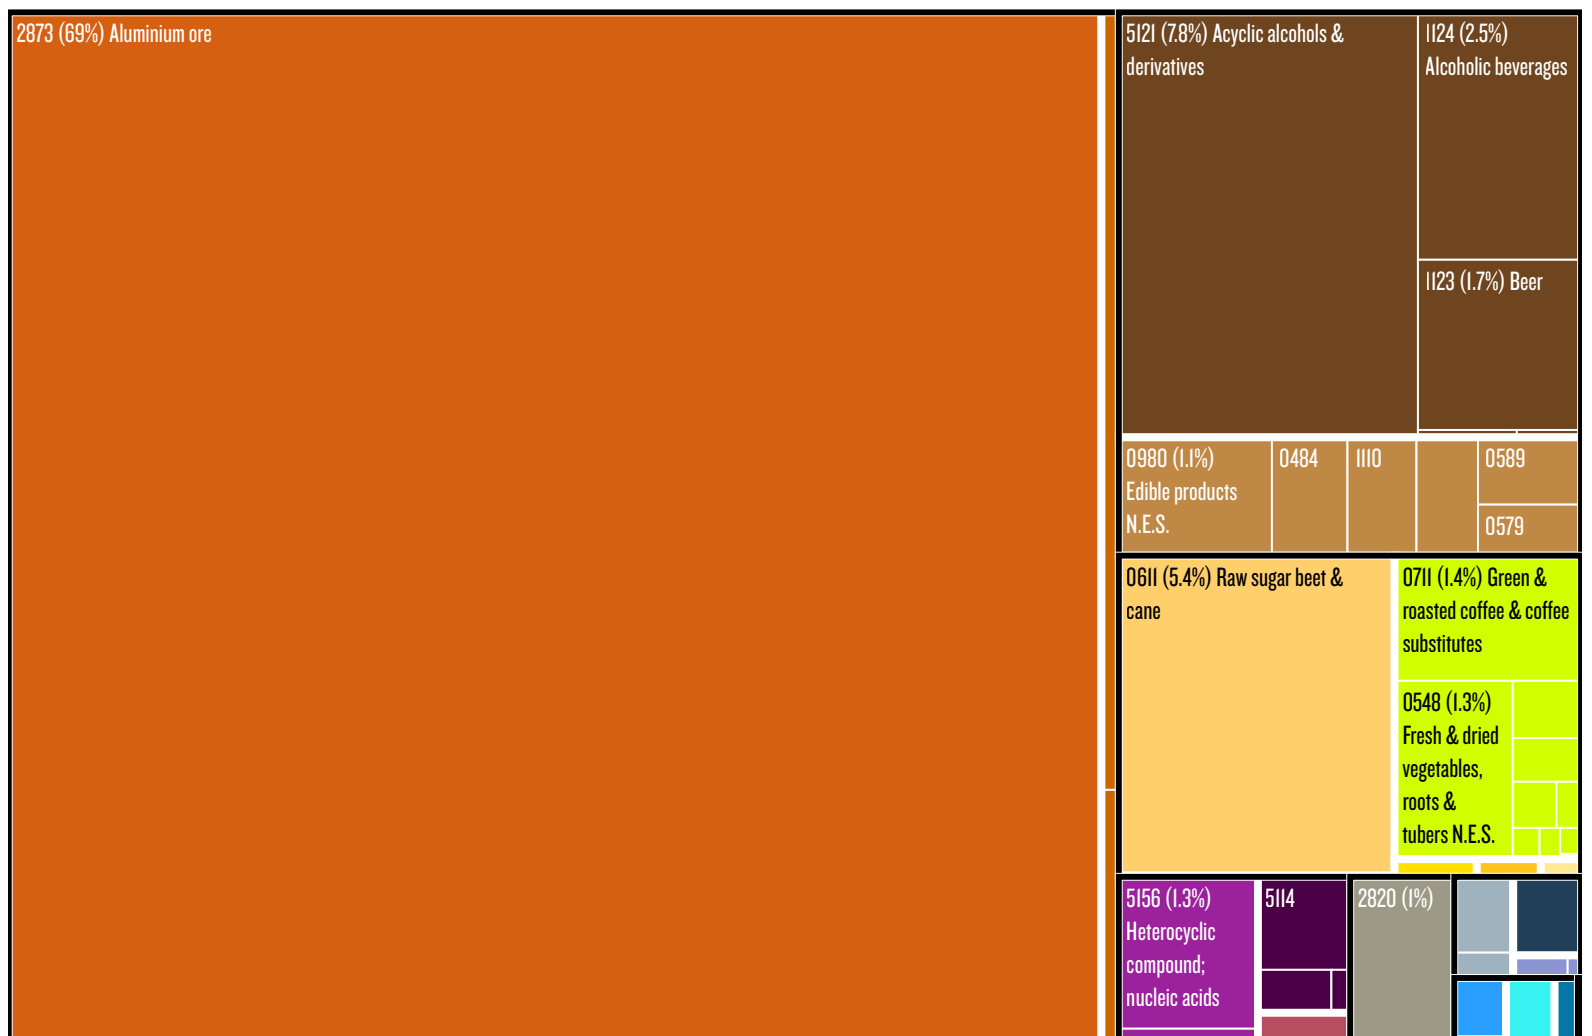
2873 (69%) Aluminium ore

5121 (7.8%) Acyclic alcohols & derivatives

1124 (2.5%) Alcoholic beverages

1123 (1.7%) Beer

0980 (1.1%) Edible products N.E.S.

0484

1110

0589

0579

0611 (5.4%) Raw sugar beet & cane

0711 (1.4%) Green & roasted coffee & coffee substitutes

0548 (1.3%) Fresh & dried vegetables, roots & tubers N.E.S.

5156 (1.3%) Heterocyclic compound; nucleic acids

5114

2820 (1%)